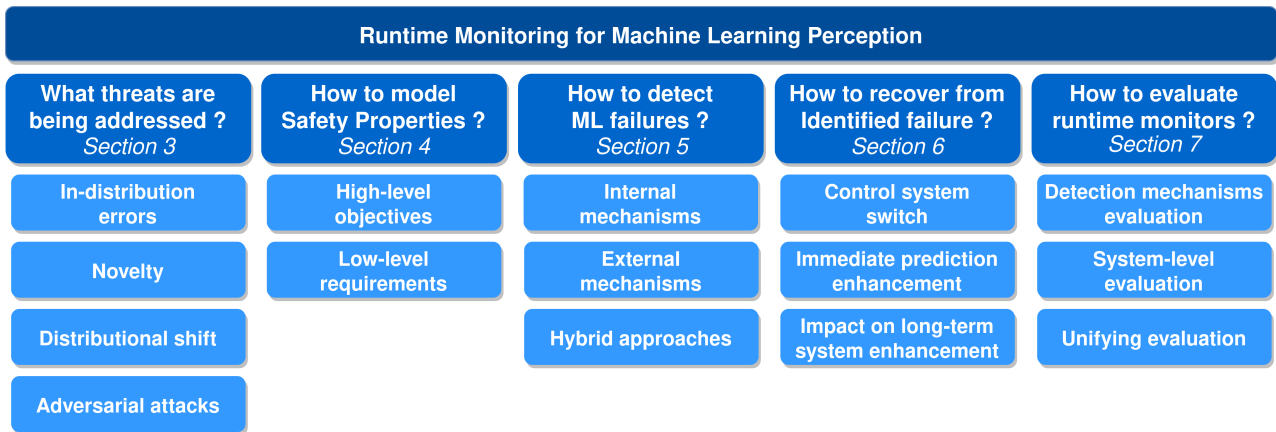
Runtime Monitoring for Machine Learning Perception

What threats are being addressed ?
Section 3

In-distribution errors

Novelty

Distributional shift

Adversarial attacks

How to model Safety Properties ?
Section 4

High-level objectives

Low-level requirements

How to detect ML failures ?
Section 5

Internal mechanisms

External mechanisms

Hybrid approaches

How to recover from Identified failure ?
Section 6

Control system switch

Immediate prediction enhancement

Impact on long-term system enhancement

How to evaluate runtime monitors ?
Section 7

Detection mechanisms evaluation

System-level evaluation

Unifying evaluation